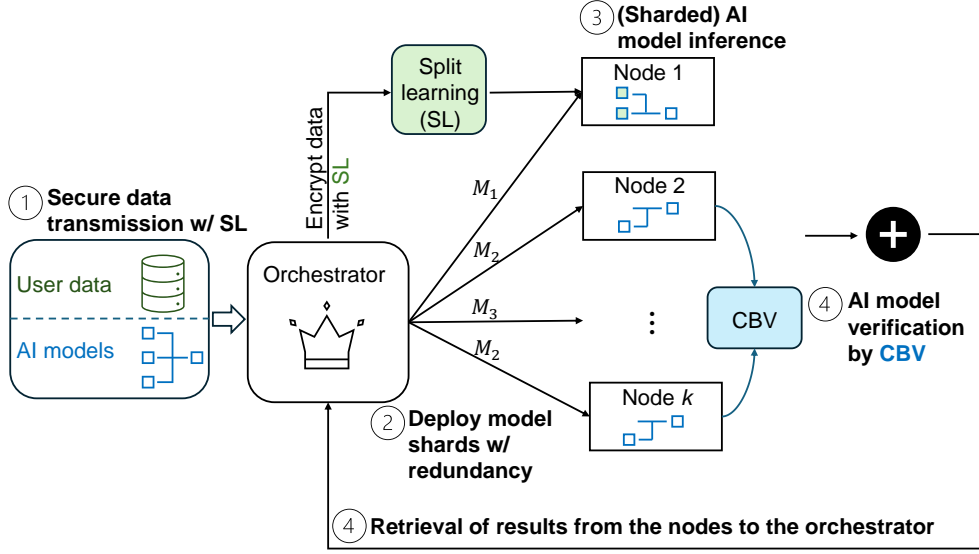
3 (Sharded) AI model inference

Split learning (SL)

Node 1

Encrypt data with SL

1 Secure data transmission w/ SL

User data

AI models

Orchestrator

$M_1$

$M_2$

$M_3$

$M_2$

Node 2

⋮

Node $k$

CBV

4 AI model verification by CBV

2 Deploy model shards w/ redundancy

4 Retrieval of results from the nodes to the orchestrator